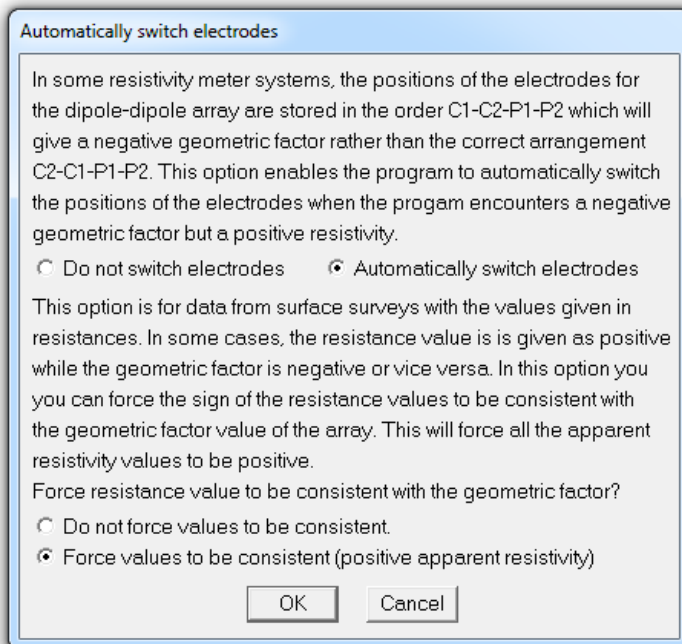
Automatically switch electrodes

In some resistivity meter systems, the positions of the electrodes for the dipole-dipole array are stored in the order C1-C2-P1-P2 which will give a negative geometric factor rather than the correct arrangement C2-C1-P1-P2. This option enables the program to automatically switch the positions of the electrodes when the progam encounters a negative geometric factor but a positive resistivity.

Do not switch electrodes

Automatically switch electrodes

This option is for data from surface surveys with the values given in resistances. In some cases, the resistance value is is given as positive while the geometric factor is negative or vice versa. In this option you you can force the sign of the resistance values to be consistent with the geometric factor value of the array. This will force all the apparent resistivity values to be positive.

Force resistance value to be consistent with the geometric factor?

Do not force values to be consistent.

Force values to be consistent (positive apparent resistivity)

OK

Cancel